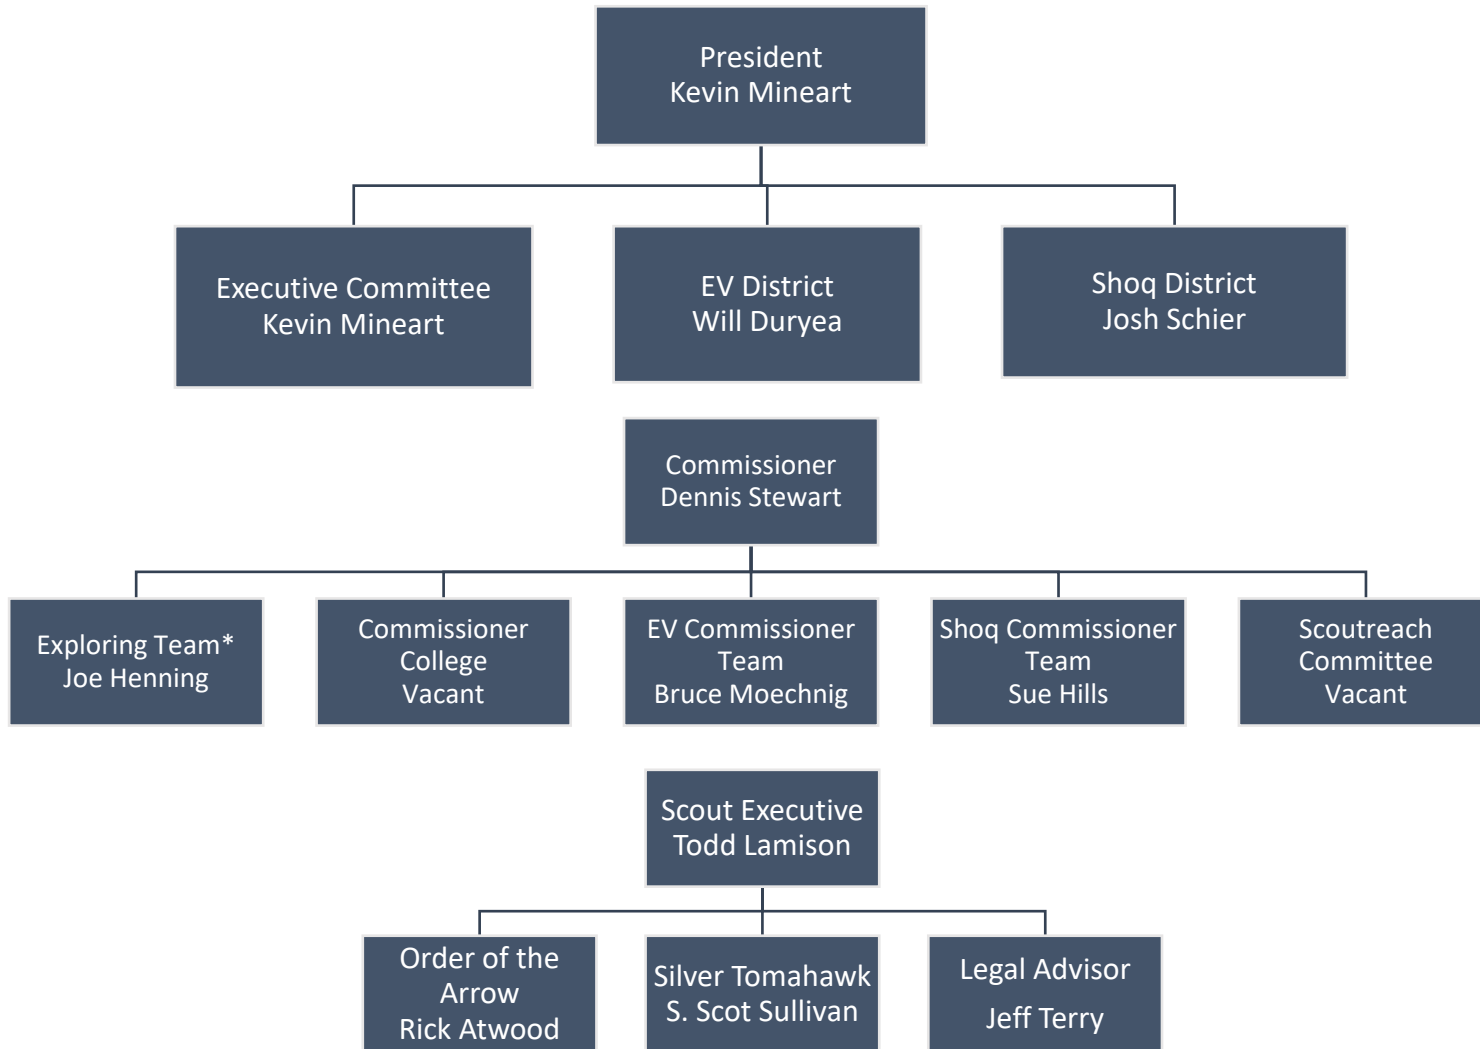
President
Kevin Mineart

Executive Committee
Kevin Mineart

EV District
Will Duryea

Shoq District
Josh Schier

Commissioner
Dennis Stewart

Exploring Team*
Joe Henning

Commissioner
College
Vacant

EV Commissioner
Team
Bruce Moechnig

Shoq Commissioner
Team
Sue Hills

Scoutreach
Committee
Vacant

Scout Executive
Todd Lamison

Order of the
Arrow
Rick Atwood

Silver Tomahawk
S. Scot Sullivan

Legal Advisor
Jeff Terry